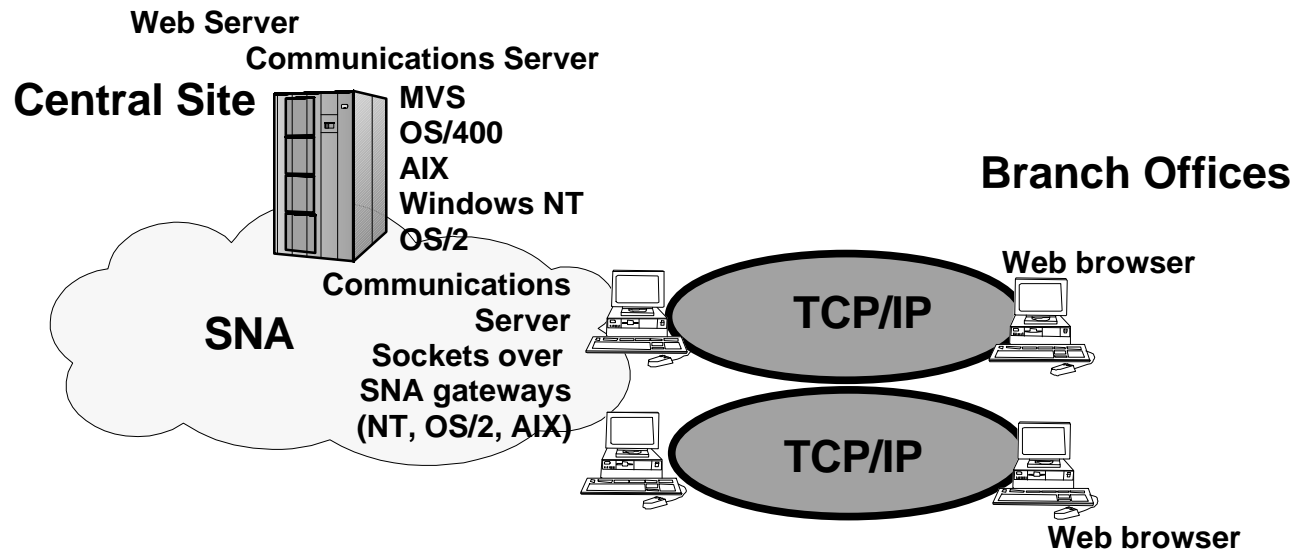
Web Server
Communications Server

Central Site

MVS
OS/400
AIX
Windows NT
OS/2

Branch Offices

Web browser

Communications Server
Sockets over SNA gateways (NT, OS/2, AIX)

SNA

TCP/IP

TCP/IP

Web browser